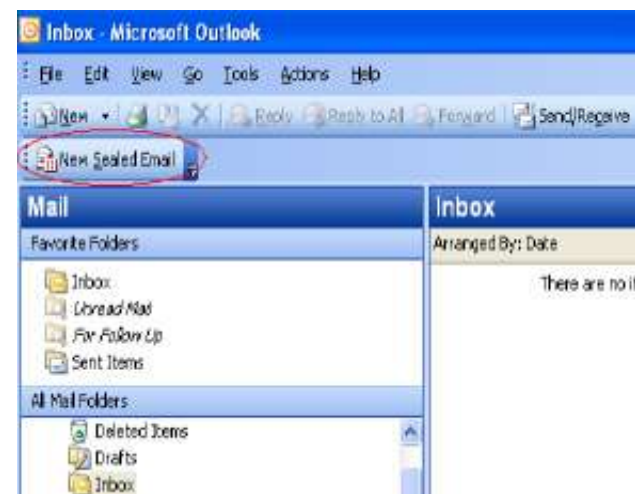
Inbox - Microsoft Outlook

File Edit View Go Tools Actions Help

New Reply Reply to All Forward Send/Receive

New Sealed Email

Mail

Favorite Folders

Inbox
Unread Mail
For Follow Up
Sent Items

All Mail Folders

Deleted Items
Drafts
Inbox

Inbox

Arranged By: Date

There are no i